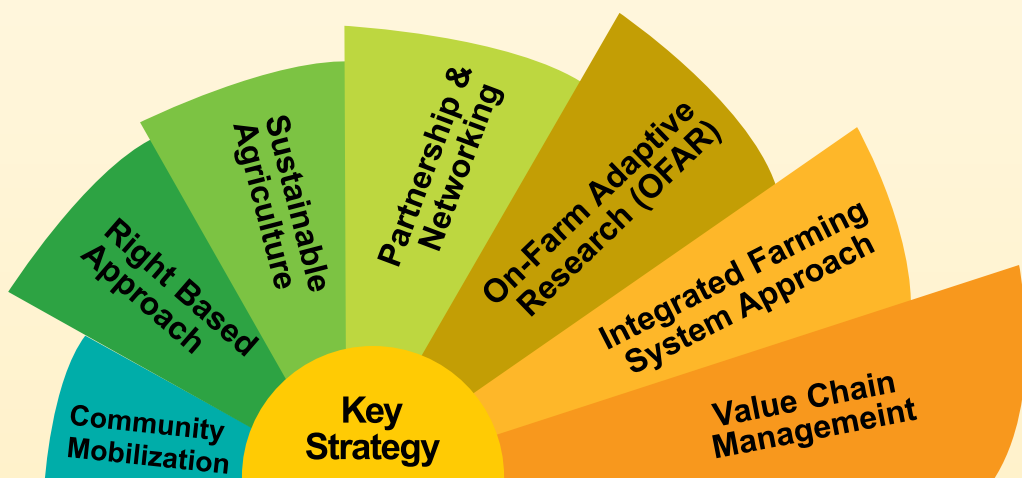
Key Strategy

Community Mobilization

Right Based Approach

Sustainable Agriculture

Partnership & Networking

On-Farm Adaptive Research (OFAR)

Integrated Farming System Approach

Value Chain Managemeint